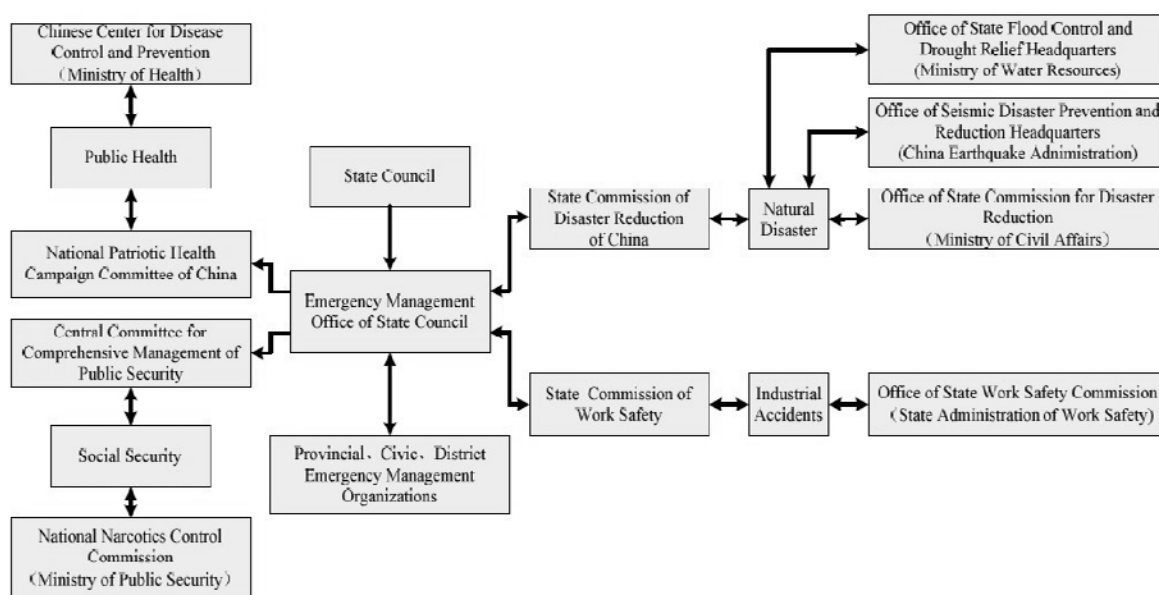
Chinese Center for Disease Control and Prevention (Ministry of Health)

Public Health

National Patriotic Health Campaign Committee of China

Central Committee for Comprehensive Management of Public Security

Social Security

National Narcotics Control Commission (Ministry of Public Security)

State Council

Emergency Management Office of State Council

Provincial、Civic、District Emergency Management Organizations

State Commission of Disaster Reduction of China

Natural Disaster

Office of State Flood Control and Drought Relief Headquarters (Ministry of Water Resources)

Office of Seismic Disaster Prevention and Reduction Headquarters (China Earthquake Adnimistration)

Office of State Commission for Disaster Reduction (Ministry of Civil Affairs)

State Commission of Work Safety

Industrial Accidents

Office of State Work Safety Commission (State Administration of Work Safety)